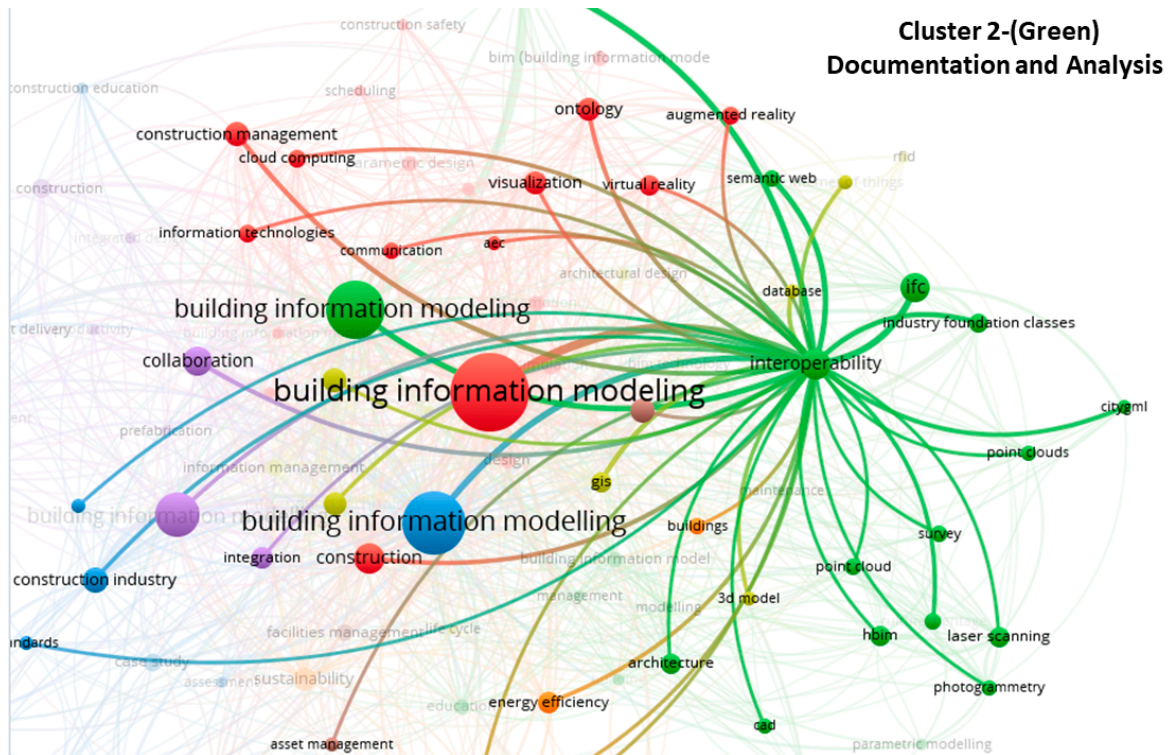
Cluster 2-(Green)
Documentation and Analysis

construction safety
bim (building information mode
construction education
scheduling
ontology
augmented reality
construction management
cloud computing
parametric design
rfid
construction
visualization
virtual reality
semantic web
internet of things
information technologies
communication
aec
architectural design
database
ifc
building information modeling
industry foundation classes
t delivery
productivity
collaboration
interoperability
building information modeling
bim technology
citygml
prefabrication
design
point clouds
information management
gis
maintenance
building information m
building information modelling
buildings
survey
integration
construction
building information model
construction industry
point cloud
management
modelling
3d model
hbim
laser scanning
ndards
facilities management
life cycle
case study
architecture
sustainability
assessment
photogrammetry
education
energy efficiency
cad
asset management
parametric modelling